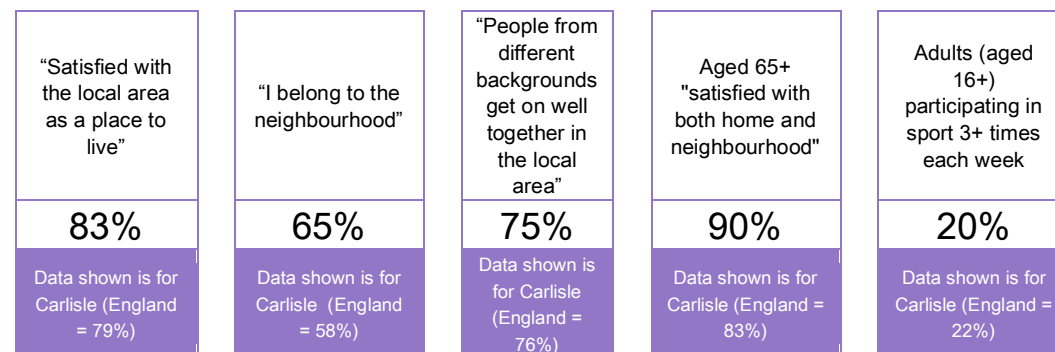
“Satisfied with the local area as a place to live”

83%

Data shown is for Carlisle (England = 79%)

“I belong to the neighbourhood”

65%

Data shown is for Carlisle (England = 58%)

“People from different backgrounds get on well together in the local area”

75%

Data shown is for Carlisle (England = 76%)

Aged 65+ "satisfied with both home and neighbourhood"

90%

Data shown is for Carlisle (England = 83%)

Adults (aged 16+) participating in sport 3+ times each week

20%

Data shown is for Carlisle (England = 22%)